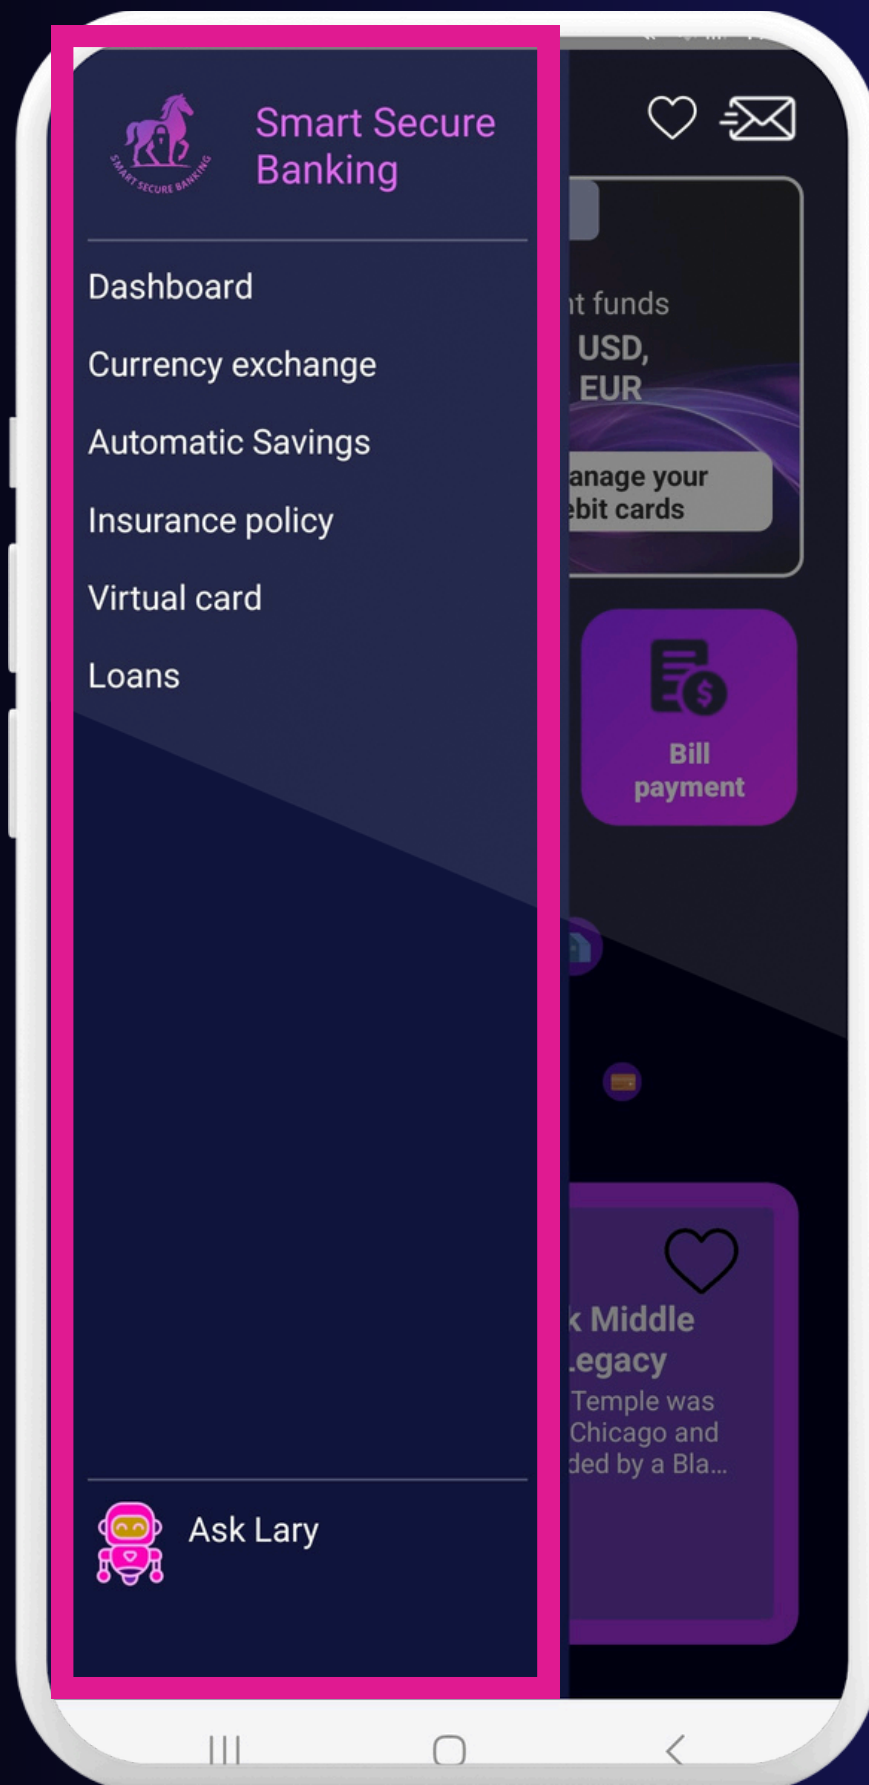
SMART SECURE BANKING

Smart Secure Banking

Dashboard

Currency exchange

Automatic Savings

Insurance policy

Virtual card

Loans

Ask Lary

nt funds
USD,
EUR

anage your
ebit cards

Bill payment

k Middle
Legacy
Temple was
Chicago and
ded by a Bla...